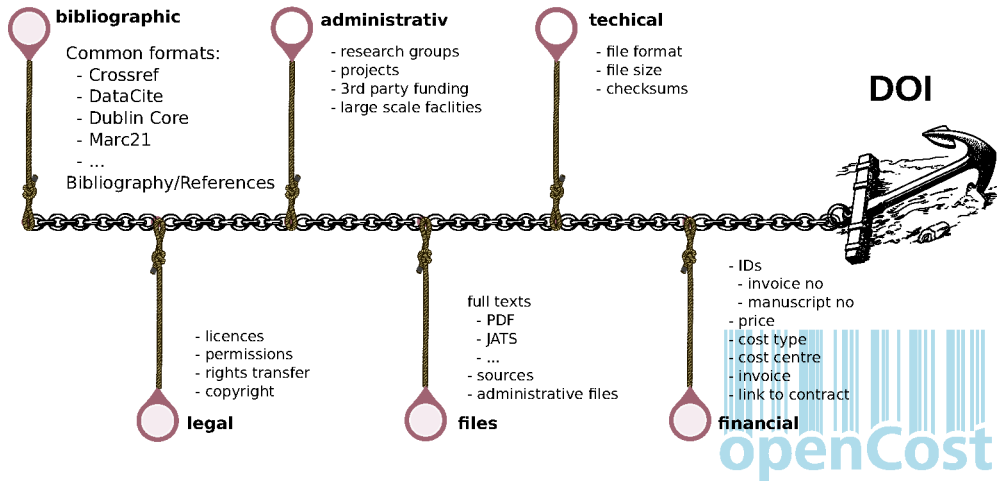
bibliographic

Common formats:
- Crossref
- DataCite
- Dublin Core
- Marc21
- ...
Bibliography/References

administrativ

- research groups
- projects
- 3rd party funding
- large scale faclities

techical

- file format
- file size
- checksums

DOI

- licences
- permissions
- rights transfer
- copyright

legal

full texts
- PDF
- JATS
- ...
- sources
- administrative files

files

- IDs
- invoice no
- manuscript no
- price
- cost type
- cost centre
- invoice
- link to contract

financial

openCost